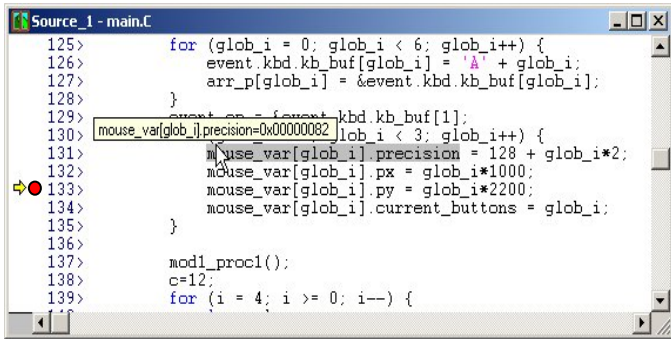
Source_1 - main.C

125> for (glob_i = 0; glob_i < 6; glob_i++) {
126> event.kbd.kb_buf[glob_i] = 'A' + glob_i;
127> arr_p[glob_i] = &event.kbd.kb_buf[glob_i];
128> }
129> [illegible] kbd.kb_buf[1];
130> mouse_var[glob_i].precision=0x00000082 lob_i < 3; glob_i++) {
131> mouse_var[glob_i].precision = 128 + glob_i*2;
132> mouse_var[glob_i].px = glob_i*1000;
133> mouse_var[glob_i].py = glob_i*2200;
134> mouse_var[glob_i].current_buttons = glob_i;
135> }
136>
137> mod1_proc1();
138> c=12;
139> for (i = 4; i >= 0; i--) {